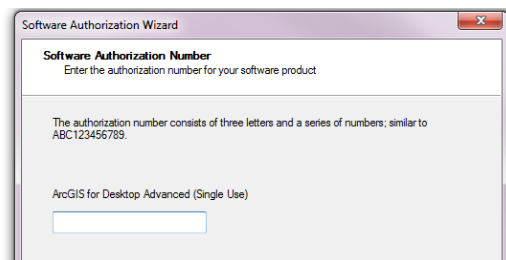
Software Authorization Wizard

Software Authorization Number
Enter the authorization number for your software product

The authorization number consists of three letters and a series of numbers; similar to ABC123456789.

ArcGIS for Desktop Advanced (Single Use)